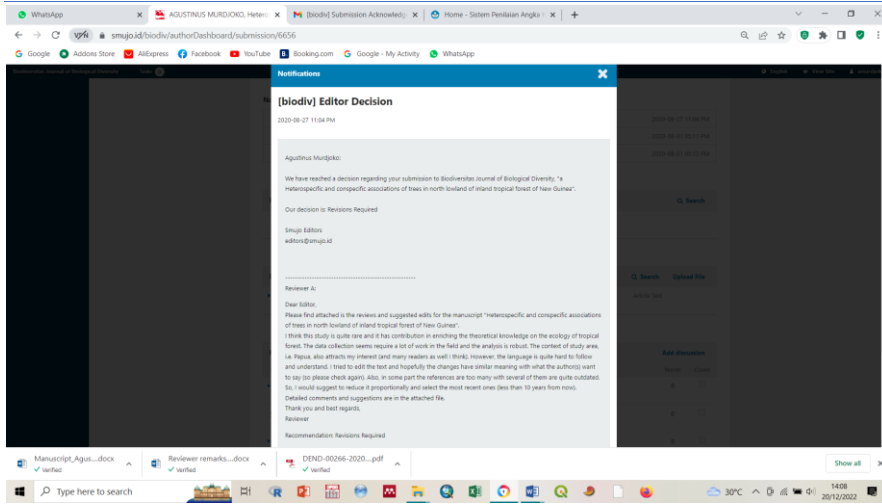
WhatsApp
AGUSTINUS MURDJOKO. Hetero
[biodiv] Submission Acknowledg
Home - Sistem Penilaian Angka
smujo.id/biodiv/authorDashboard/submission/6656
Google Addons Store AliExpress Facebook YouTube Booking.com Google - My Activity WhatsApp

Notifications

[biodiv] Editor Decision

2020-08-27 11:04 PM

Agustinus Murdjoko:

We have reached a decision regarding your submission to Biodiversitas Journal of Biological Diversity, "a Heterospecific and conspecific associations of trees in north lowland of inland tropical forest of New Guinea".

Our decision is: Revisions Required

Smujo Editors
editors@smujo.id

------------------------------------------------------
Reviewer A:

Dear Editor,
Please find attached is the reviews and suggested edits for the manuscript "Heterospecific and conspecific associations of trees in north lowland of inland tropical forest of New Guinea".
I think this study is quite rare and it has contribution in enriching the theoretical knowledge on the ecology of tropical forest. The data collection seems require a lot of work in the field and the analysis is robust. The context of study area, i.e. Papua, also attracts my interest (and many readers as well I think). However, the language is quite hard to follow and understand. I tried to edit the text and hopefully the changes have similar meaning with what the author(s) want to say (so please check again). Also, in some part the references are too many with several of them are quite outdated. So, I would suggest to reduce it proportionally and select the most recent ones (less than 10 years from now).
Detailed comments and suggestions are in the attached file.
Thank you and best regards,
Reviewer

Recommendation: Revisions Required

Search
Upload File
Article Text
Add discussion

Manuscript_Agus....docx Verified
Reviewer remarks....docx Verified
DEND-00266-2020....pdf Verified
Show all

Type here to search
30°C
14:08
20/12/2022